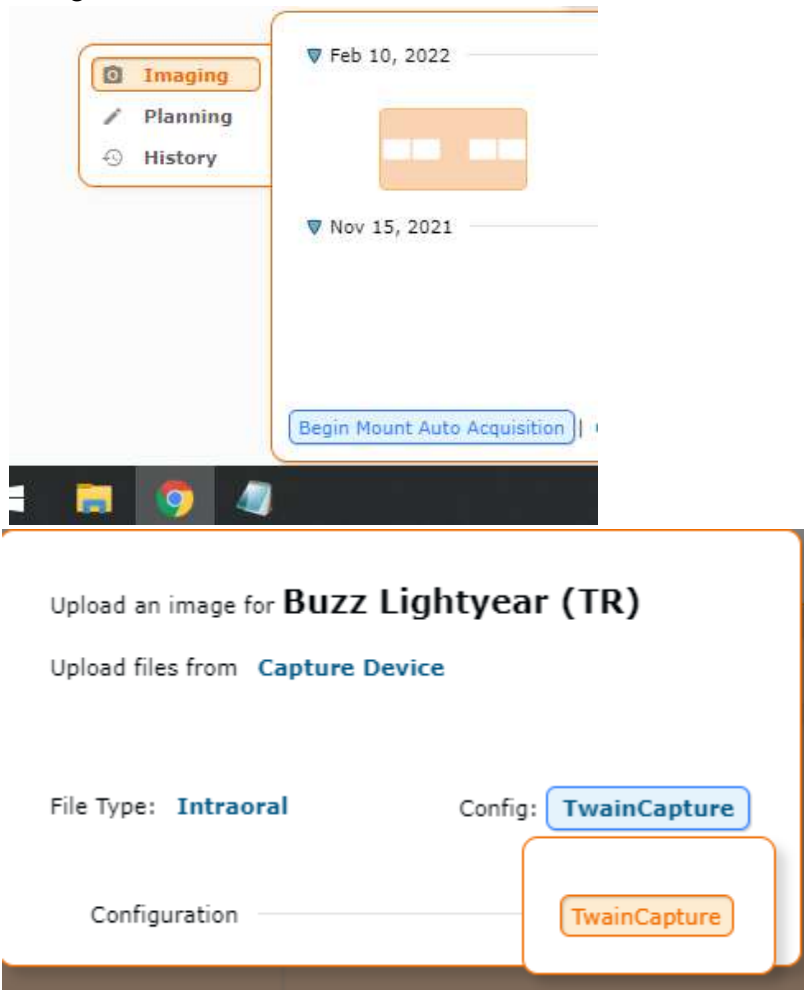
Imaging
Planning
History

Feb 10, 2022

Nov 15, 2021

Begin Mount Auto Acquisition |

Upload an image for Buzz Lightyear (TR)

Upload files from Capture Device

File Type: Intraoral

Config: TwainCapture

Configuration

TwainCapture